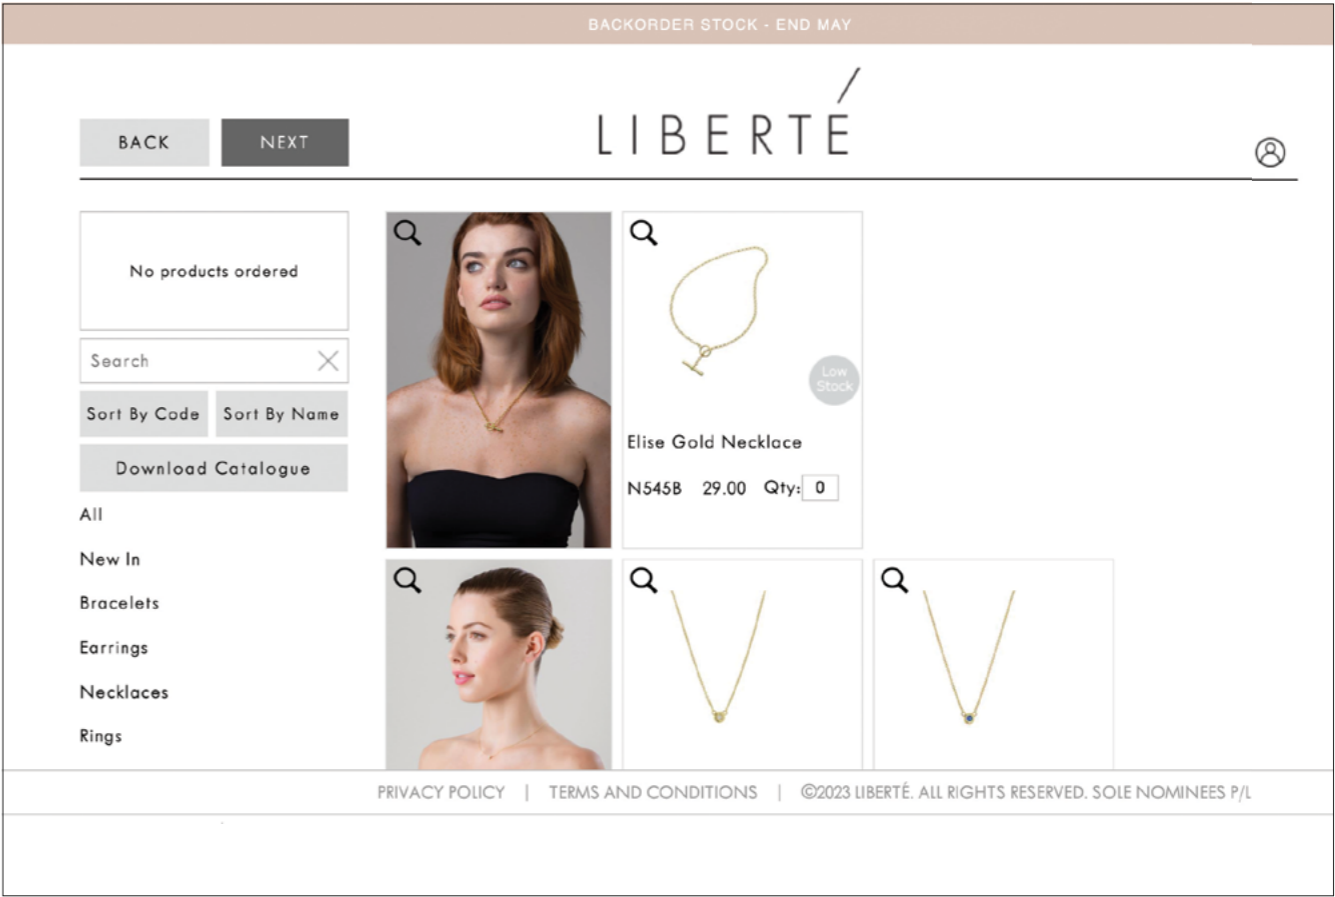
BACKORDER STOCK - END MAY

BACK NEXT

LIBERTÉ

No products ordered

Search

Sort By Code Sort By Name

Download Catalogue

All

New In

Bracelets

Earrings

Necklaces

Rings

Low Stock

Elise Gold Necklace

N545B 29.00 Qty: 0

PRIVACY POLICY | TERMS AND CONDITIONS | ©2023 LIBERTÉ. ALL RIGHTS RESERVED. SOLE NOMINEES P/L